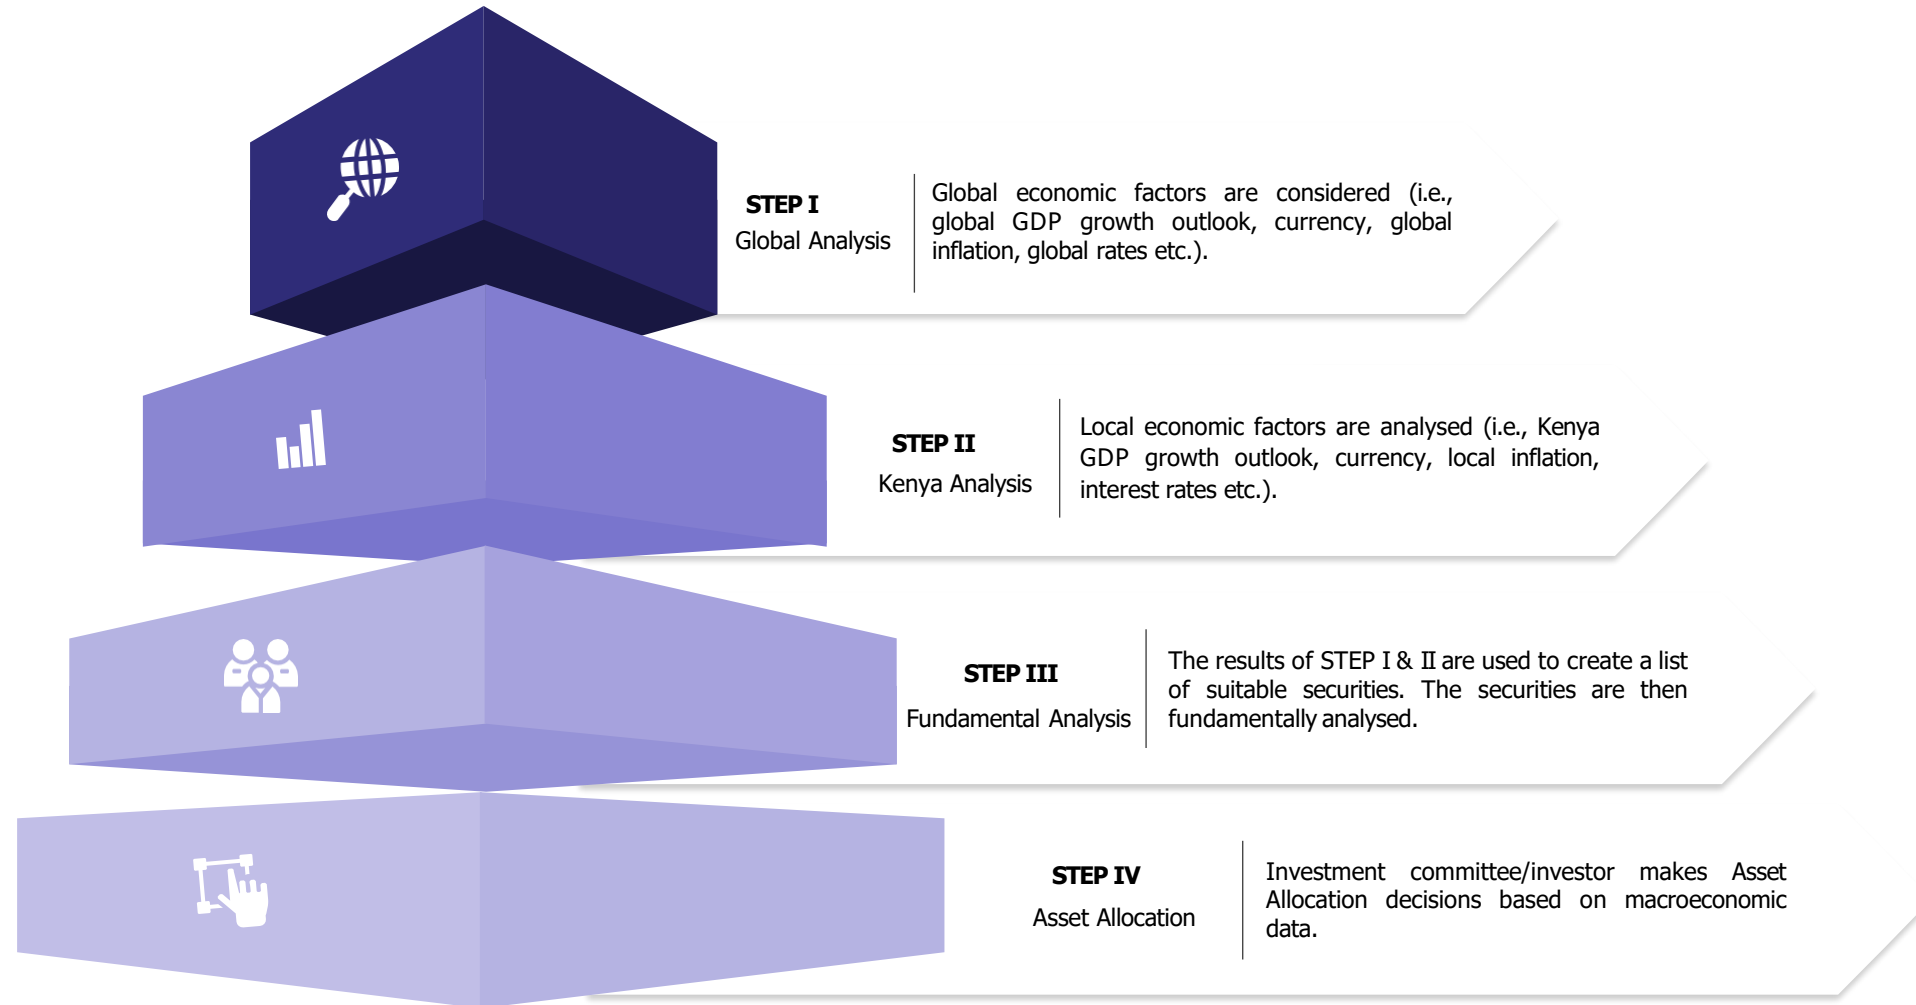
STEP I
Global Analysis

Global economic factors are considered (i.e., global GDP growth outlook, currency, global inflation, global rates etc.).

STEP II
Kenya Analysis

Local economic factors are analysed (i.e., Kenya GDP growth outlook, currency, local inflation, interest rates etc.).

STEP III
Fundamental Analysis

The results of STEP I & II are used to create a list of suitable securities. The securities are then fundamentally analysed.

STEP IV
Asset Allocation

Investment committee/investor makes Asset Allocation decisions based on macroeconomic data.